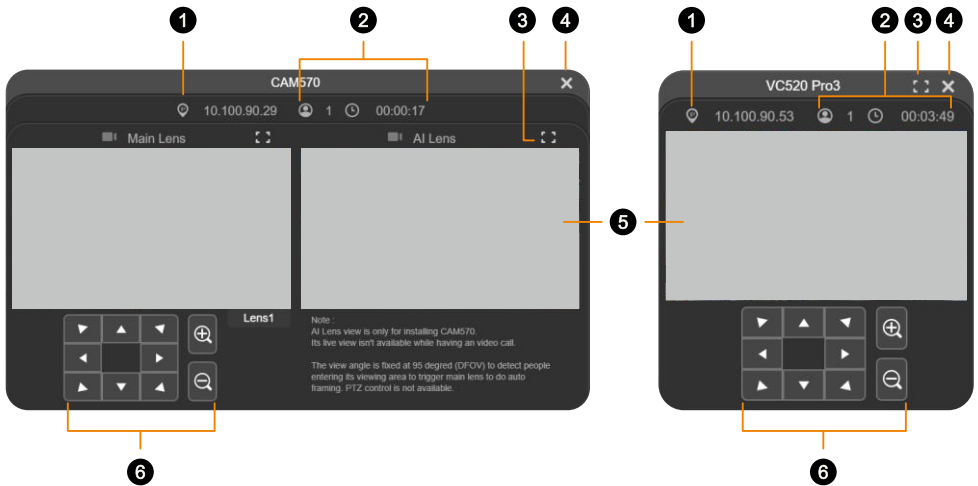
1 2 3 4

CAM570

10.100.90.29 1 00:00:17

Main Lens

AI Lens

Lens1

Note :
AI Lens view is only for installing CAM570.
Its live view isn't available while having an video call.

The view angle is fixed at 95 degred (DFOV) to detect people entering its viewing area to trigger main lens to do auto framing. PTZ control is not available.

5

6

1 2 3 4

VC520 Pro3

10.100.90.53 1 00:03:49

6